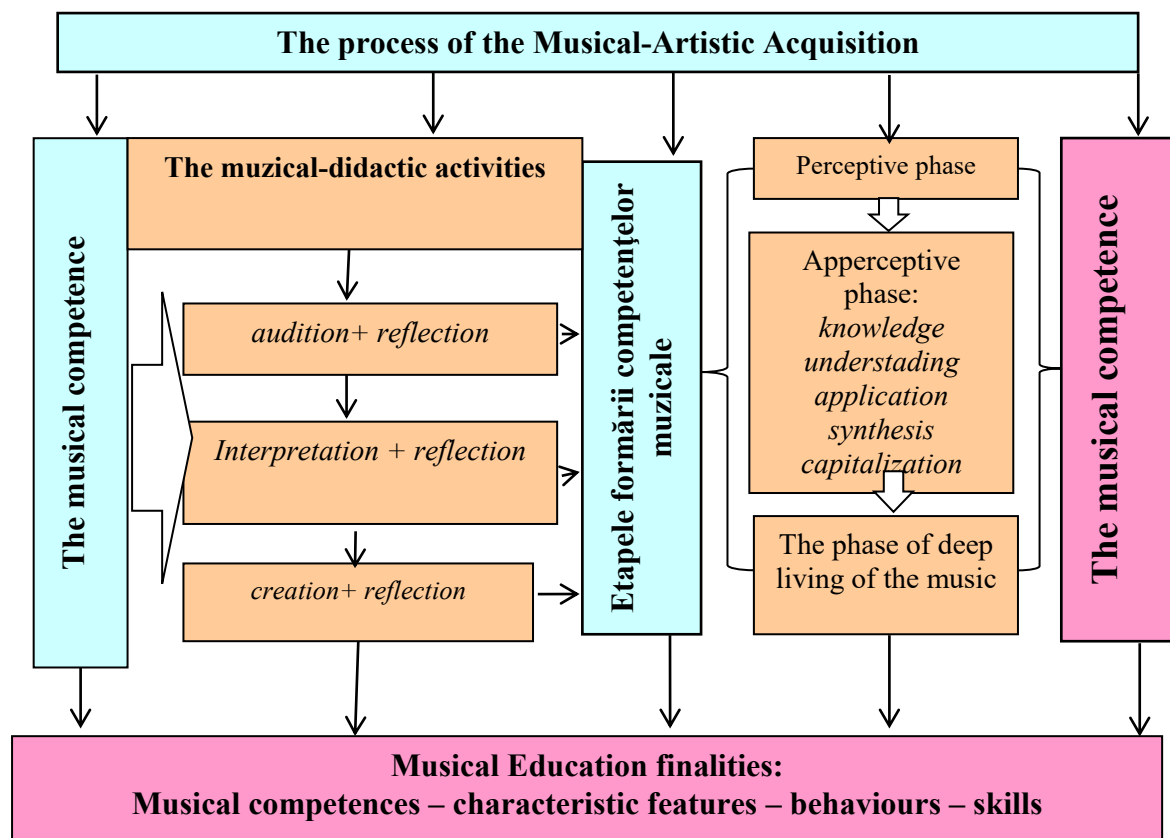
The process of the Musical-Artistic Acquisition

The musical competence

The muzical-didactic activities

audition+ reflection

Interpretation + reflection

creation+ reflection

Etapele formării competenţelor muzicale

Perceptive phase

Apperceptive phase: knowledge understading application synthesis capitalization

The phase of deep living of the music

The musical competence

Musical Education finalities:
Musical competences – characteristic features – behaviours – skills